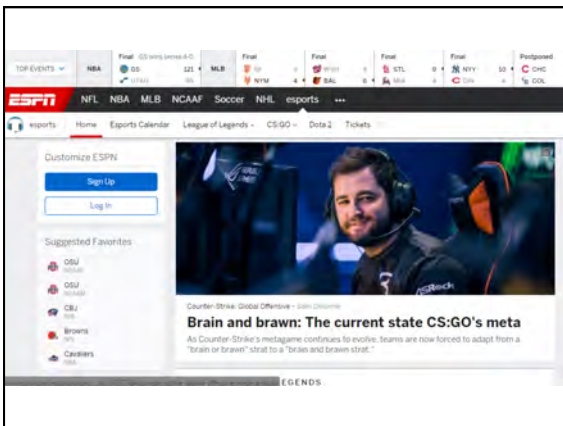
TOP EVENTS NBA Final GS wins series 4-0 GS 121 UTAH 95 MLB Final SF 0 NYM 4 Final WSH 0 BAL 4 Final STL 0 MIA 4 Final NYY 10 CIN 4 Postponed CHC COL

ESPN NFL NBA MLB NCAAF Soccer NHL esports •••

esports Home Esports Calendar League of Legends CS:GO Dota 2 Tickets

Customize ESPN

Sign Up

Log In

Suggested Favorites

OSU NCAAF

OSU NCAAM

CBJ NHL

Browns NFL

Cavaliers NBA

Counter-Strike: Global Offensive · Sean Dolomite

Brain and brawn: The current state CS:GO's meta

As Counter-Strike's metagame continues to evolve, teams are now forced to adapt from a "brain or brawn" strat to a "brain and brawn strat."

EGENDS